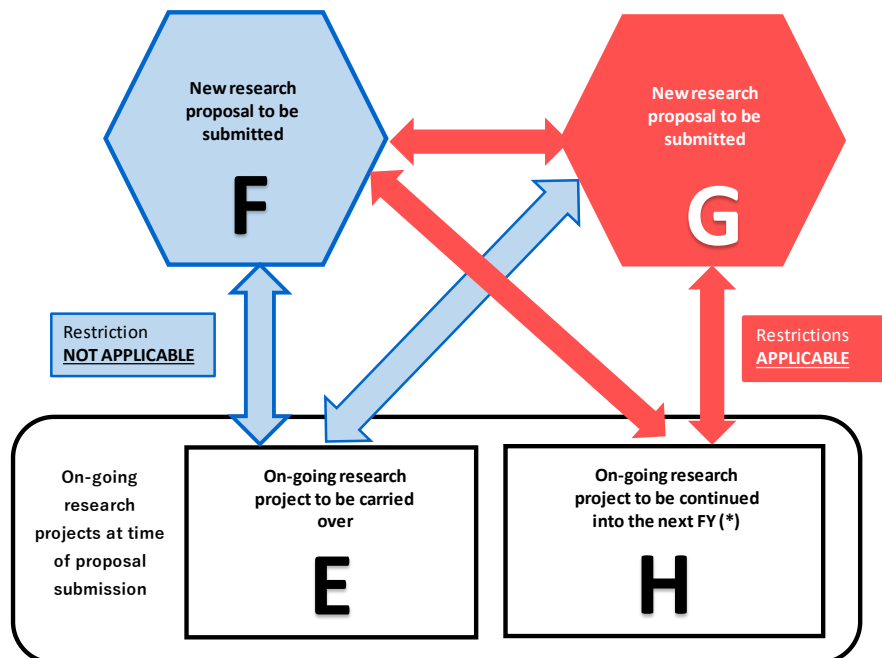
New research proposal to be submitted

F

New research proposal to be submitted

G

Restriction
NOT APPLICABLE

Restrictions
APPLICABLE

On-going research projects at time of proposal submission

On-going research project to be carried over

E

On-going research project to be continued into the next FY (*)

H